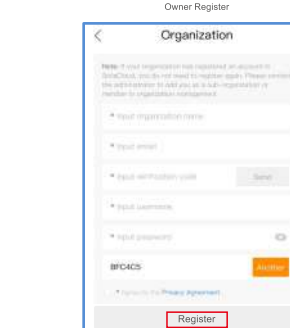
Owner Register

<

Organization

Note: If your organization has registered an account in SmaCloud, you do not need to register again. Please contact the administrator to add you as a sub-organization or member to organization management.

* Input organization name

* Input email

* Input verification code

Send

* Input username

* Input password

8FC4C5

Another

* Agree to the Privacy Agreement

Register